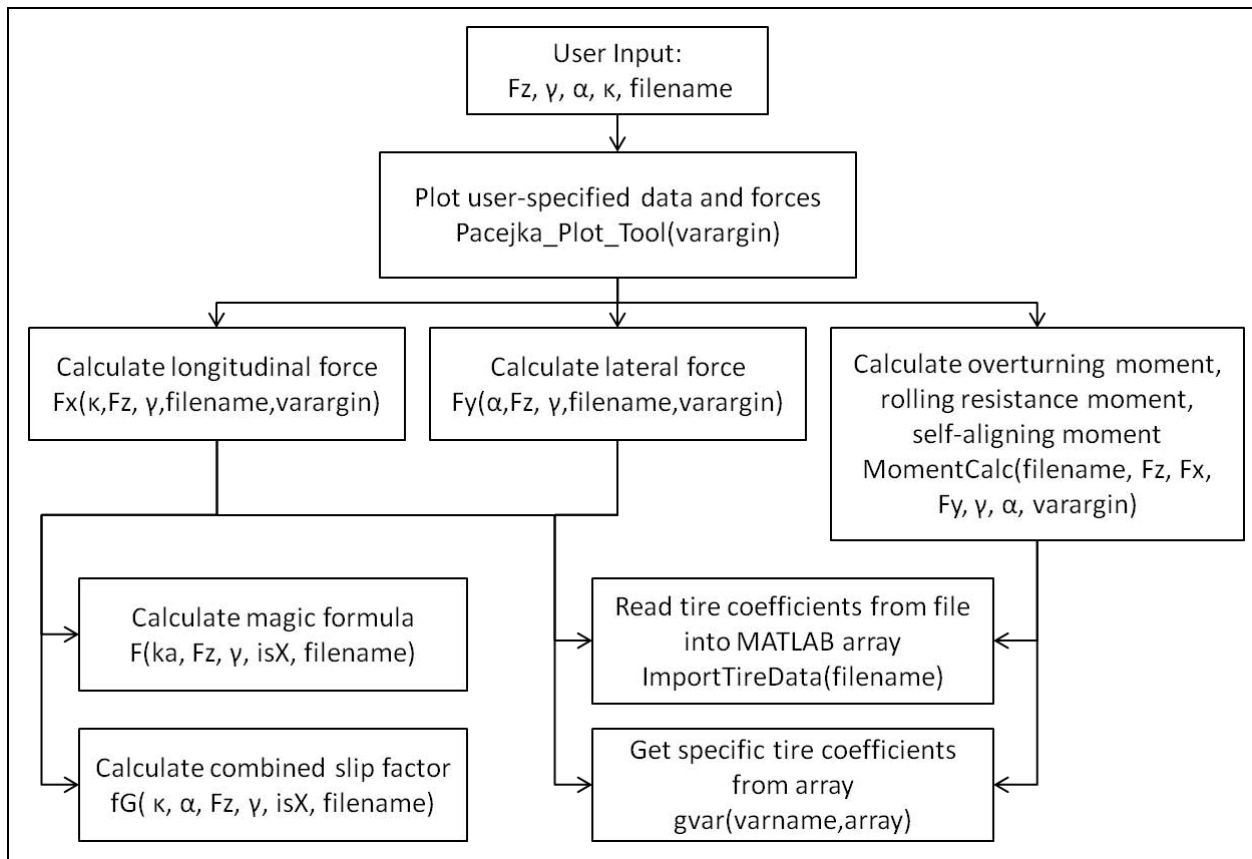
User Input:
Fz, γ, α, κ, filename

Plot user-specified data and forces
Pacejka_Plot_Tool(varargin)

Calculate longitudinal force
Fx(κ,Fz, γ,filename,varargin)

Calculate lateral force
Fy(α,Fz, γ,filename,varargin)

Calculate overturning moment, rolling resistance moment, self-aligning moment
MomentCalc(filename, Fz, Fx, Fy, γ, α, varargin)

Calculate magic formula
F(ka, Fz, γ, isX, filename)

Read tire coefficients from file into MATLAB array
ImportTireData(filename)

Calculate combined slip factor
fG( κ, α, Fz, γ, isX, filename)

Get specific tire coefficients from array
gvar(varname,array)